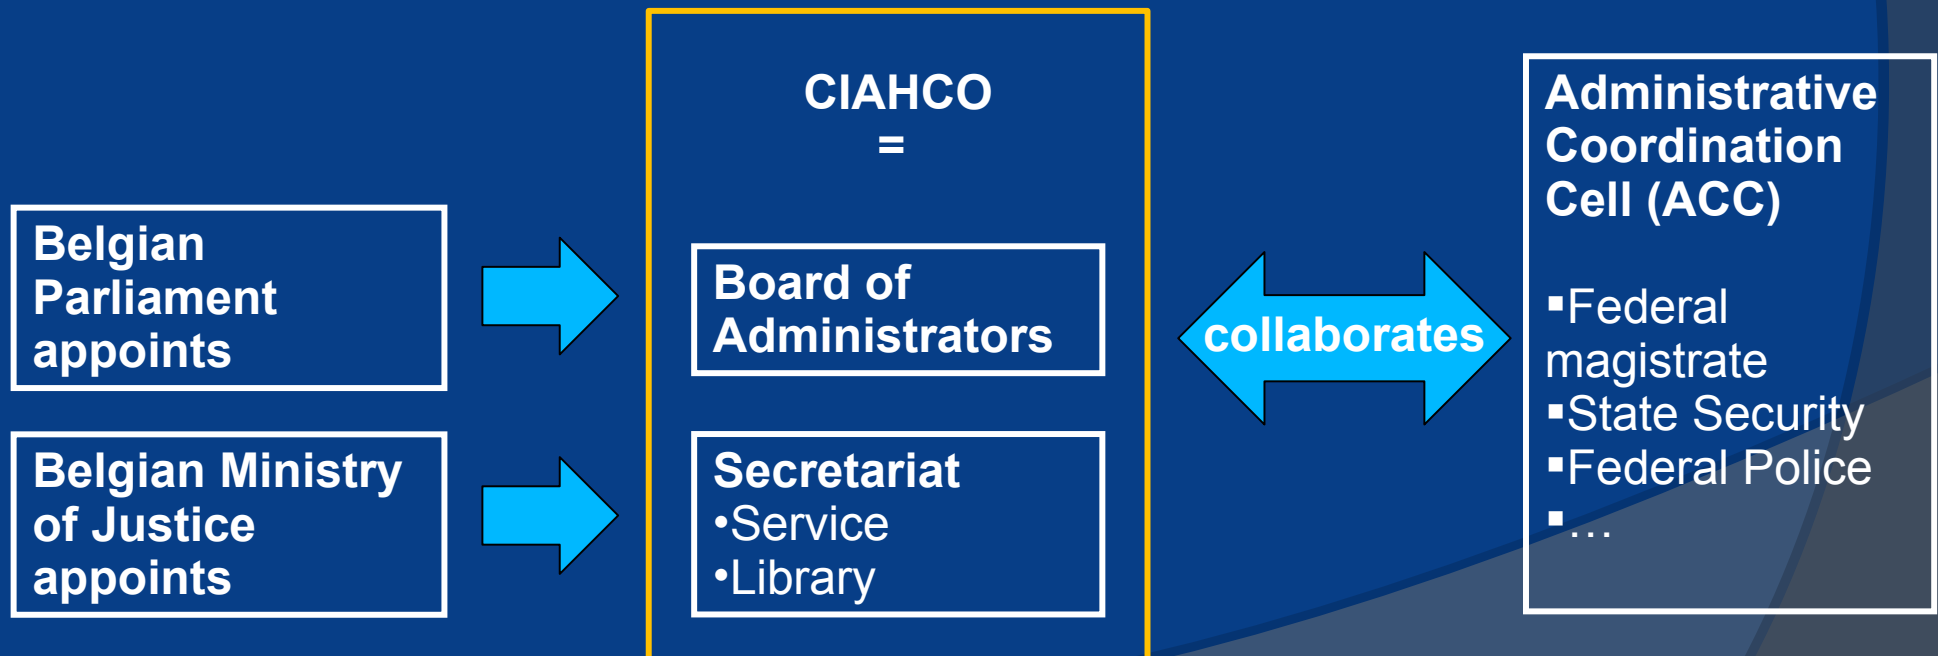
Belgian Parliament appoints

Belgian Ministry of Justice appoints

CIAHCO
=

Board of Administrators

Secretariat
•Service
•Library

collaborates

Administrative Coordination Cell (ACC)

▪Federal magistrate
▪State Security
▪Federal Police
▪…